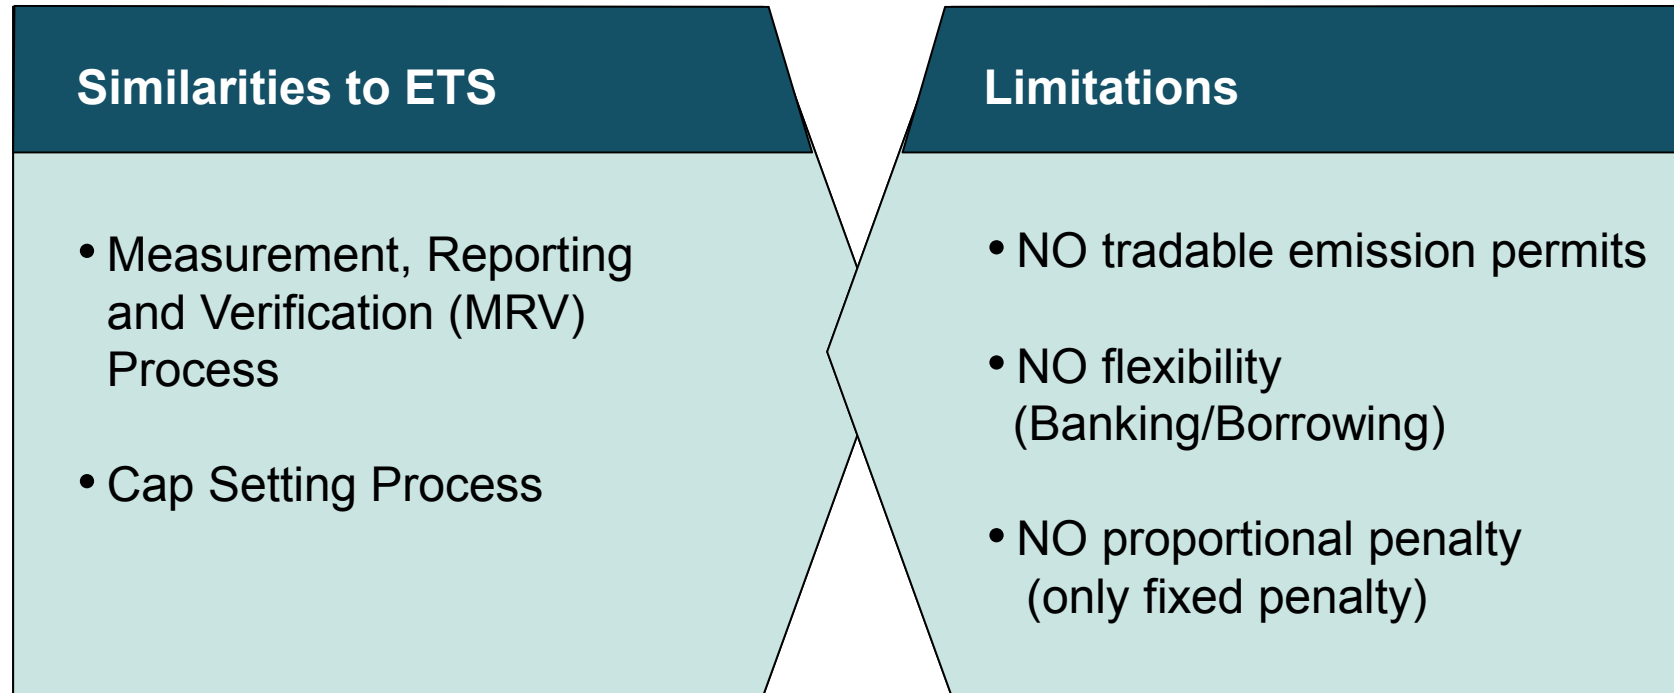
Similarities to ETS

• Measurement, Reporting and Verification (MRV) Process

• Cap Setting Process

Limitations

• NO tradable emission permits

• NO flexibility (Banking/Borrowing)

• NO proportional penalty (only fixed penalty)